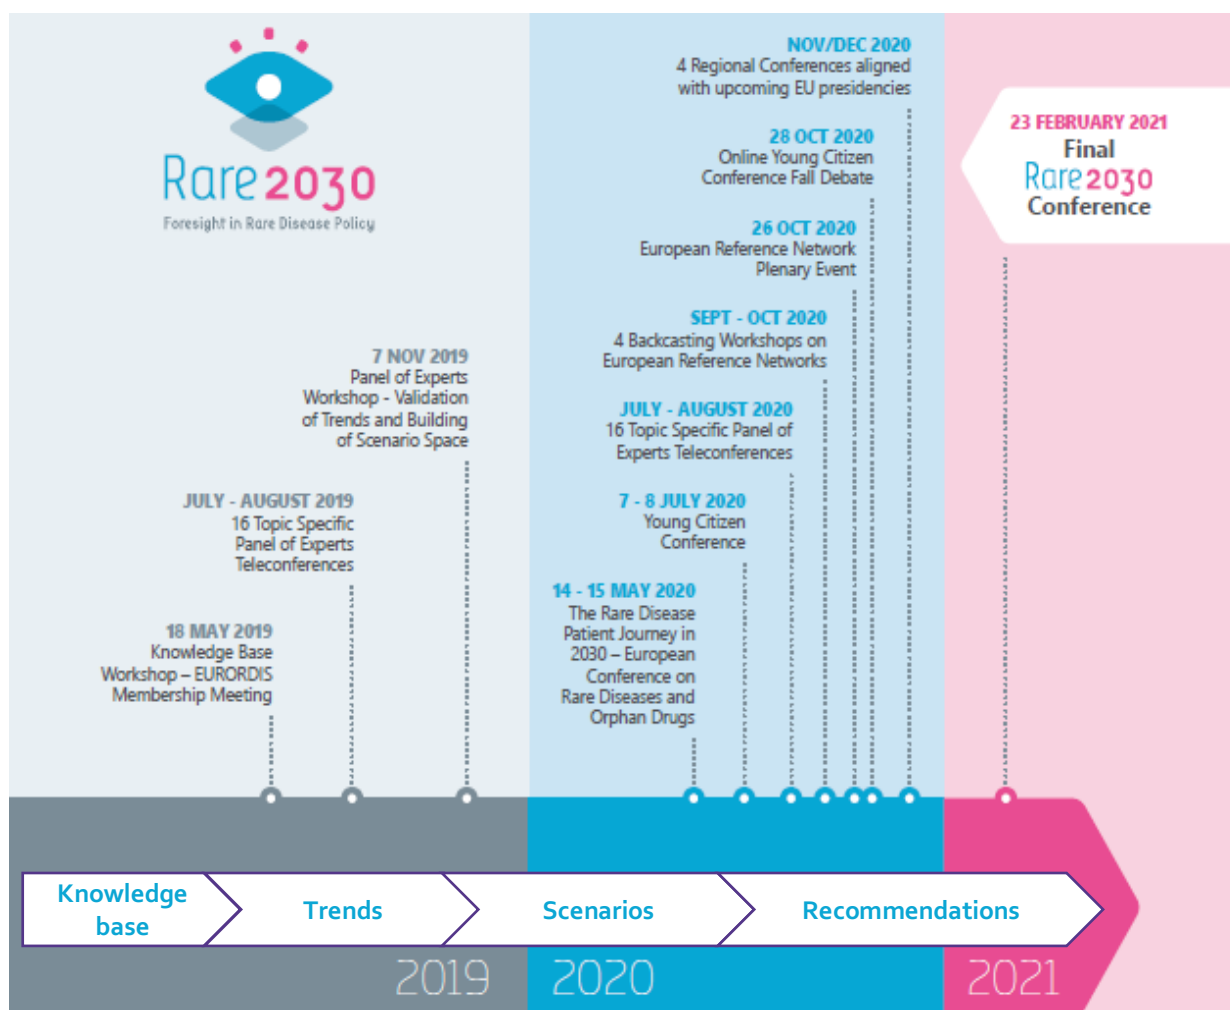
Rare 2030
Foresight in Rare Disease Policy

NOV/DEC 2020
4 Regional Conferences aligned with upcoming EU presidencies

23 FEBRUARY 2021
Final
Rare 2030
Conference

28 OCT 2020
Online Young Citizen Conference Fall Debate

26 OCT 2020
European Reference Network Plenary Event

SEPT - OCT 2020
4 Backcasting Workshops on European Reference Networks

7 NOV 2019
Panel of Experts Workshop - Validation of Trends and Building of Scenario Space

JULY - AUGUST 2020
16 Topic Specific Panel of Experts Teleconferences

JULY - AUGUST 2019
16 Topic Specific Panel of Experts Teleconferences

7 - 8 JULY 2020
Young Citizen Conference

14 - 15 MAY 2020
The Rare Disease Patient Journey in 2030 – European Conference on Rare Diseases and Orphan Drugs

18 MAY 2019
Knowledge Base Workshop – EURORDIS Membership Meeting

Knowledge base
Trends
Scenarios
Recommendations

2019
2020
2021